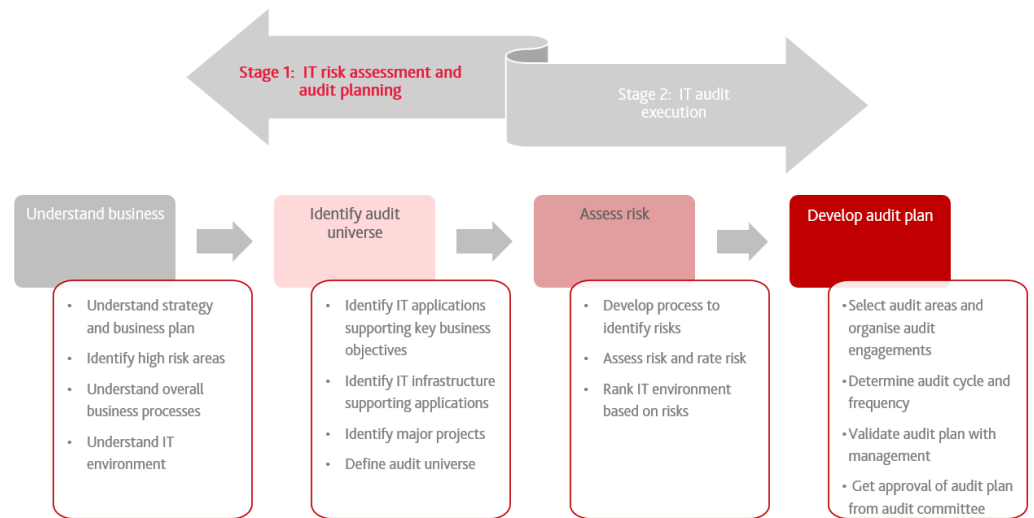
Stage 1: IT risk assessment and audit planning

Stage 2: IT audit execution

Understand business

- Understand strategy and business plan
- Identify high risk areas
- Understand overall business processes
- Understand IT environment

Identify audit universe

- Identify IT applications supporting key business objectives
- Identify IT infrastructure supporting applications
- Identify major projects
- Define audit universe

Assess risk

- Develop process to identify risks
- Assess risk and rate risk
- Rank IT environment based on risks

Develop audit plan

- Select audit areas and organise audit engagements
- Determine audit cycle and frequency
- Validate audit plan with management
- Get approval of audit plan from audit committee